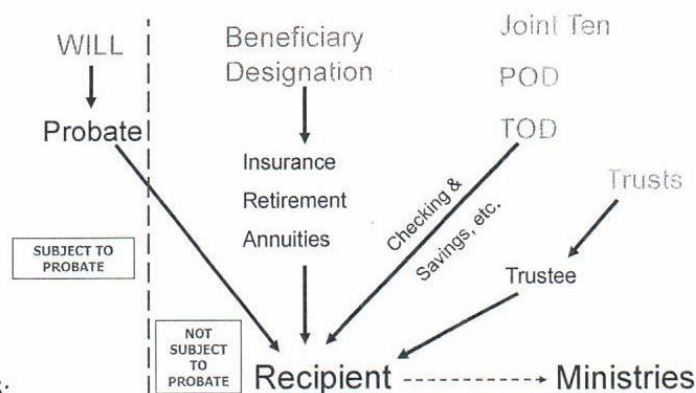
WILL

Probate

SUBJECT TO PROBATE

Beneficiary Designation

Insurance

Retirement

Annuities

Joint Ten

POD

TOD

Checking & Savings, etc.

Trusts

Trustee

NOT SUBJECT TO PROBATE

Recipient ----------→ Ministries